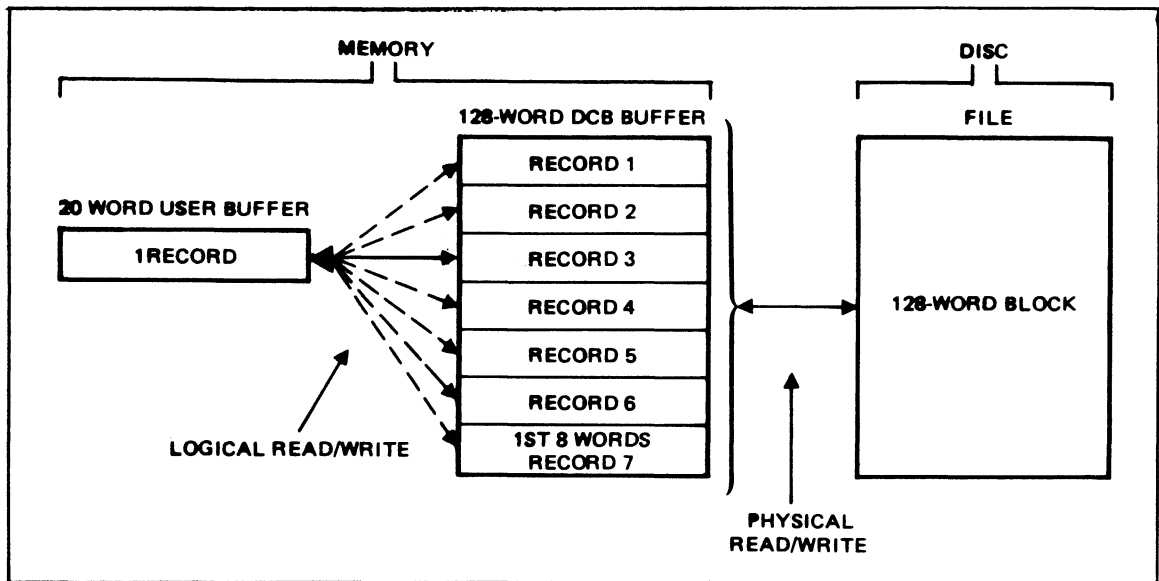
MEMORY

DISC

128-WORD DCB BUFFER

FILE

RECORD 1

20 WORD USER BUFFER

RECORD 2

1RECORD

RECORD 3

RECORD 4

128-WORD BLOCK

RECORD 5

RECORD 6

1ST 8 WORDS RECORD 7

LOGICAL READ/WRITE

PHYSICAL READ/WRITE